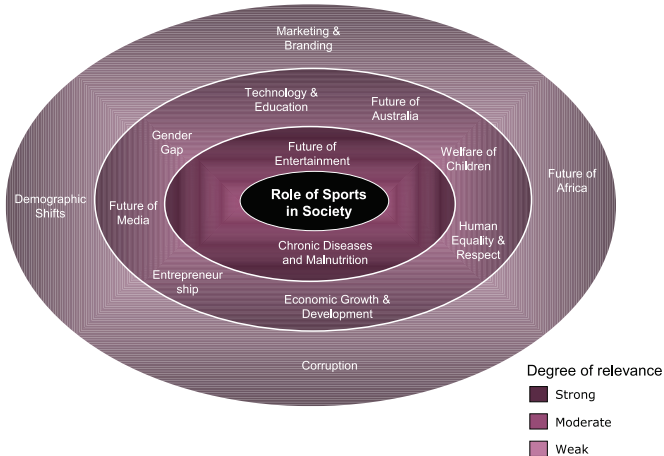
Marketing & Branding

Technology & Education

Future of Australia

Gender Gap

Future of Entertainment

Welfare of Children

Future of Africa

Demographic Shifts

Future of Media

Role of Sports in Society

Human Equality & Respect

Chronic Diseases and Malnutrition

Entrepreneurship

Economic Growth & Development

Corruption

Degree of relevance

Strong

Moderate

Weak